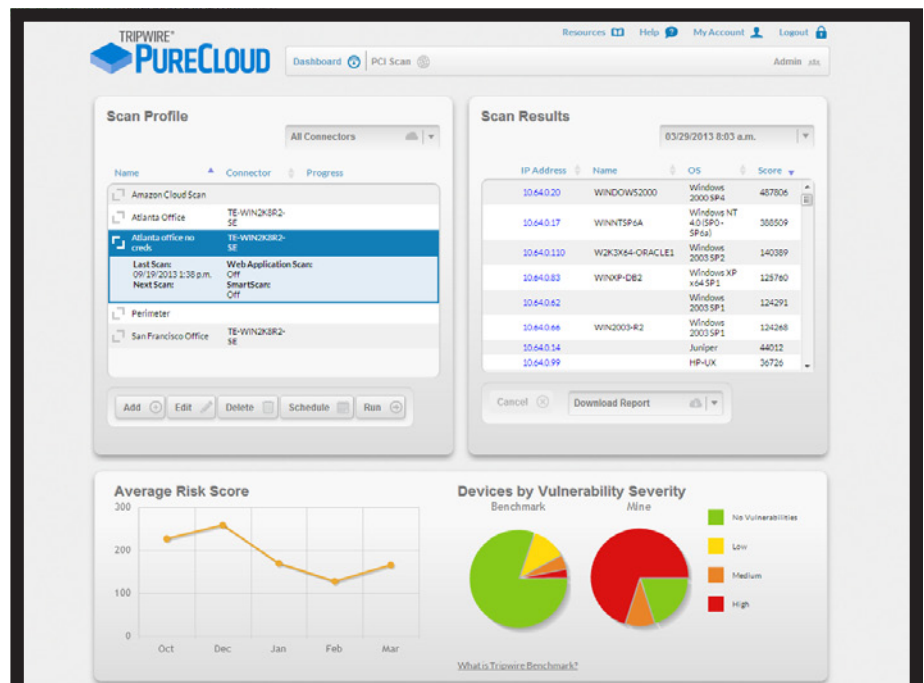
TRIPWIRE®
PURECLOUD

Resources Help My Account Logout

Dashboard PCI Scan Admin

Scan Profile

All Connectors

| Name | Connector | Progress |
|---|---|---|
| Amazon Cloud Scan | | |
| Atlanta Office | TE-WIN2K8R2-SE | |
| Atlanta office no creds | TE-WIN2K8R2-SE | |

Last Scan: 09/19/2013 1:38 p.m.
Next Scan:
Web Application Scan: Off
SmartScan: Off

| Perimeter | | |
|---|---|---|
| San Francisco Office | TE-WIN2K8R2-SE | |

Add Edit Delete Schedule Run

Scan Results

03/29/2013 8:03 a.m.

| IP Address | Name | OS | Score |
|---|---|---|---|
| 10.64.0.20 | WINDOWS2000 | Windows 2000 SP4 | 487806 |
| 10.64.0.17 | WINNTSP6A | Windows NT 4.0 (SP0-SP6a) | 388509 |
| 10.64.0.110 | W2K3X64-ORACLE1 | Windows 2003 SP2 | 140389 |
| 10.64.0.83 | WINXP-DB2 | Windows XP x64 SP1 | 125760 |
| 10.64.0.62 | | Windows 2003 SP1 | 124291 |
| 10.64.0.66 | WIN2003-R2 | Windows 2003 SP1 | 124268 |
| 10.64.0.14 | | Juniper | 44012 |
| 10.64.0.99 | | HP-UX | 36726 |

Cancel Download Report

Average Risk Score

300
200
100
0
Oct Dec Jan Feb Mar

Devices by Vulnerability Severity

Benchmark Mine

No Vulnerabilities
Low
Medium
High

What is Tripwire Benchmark?